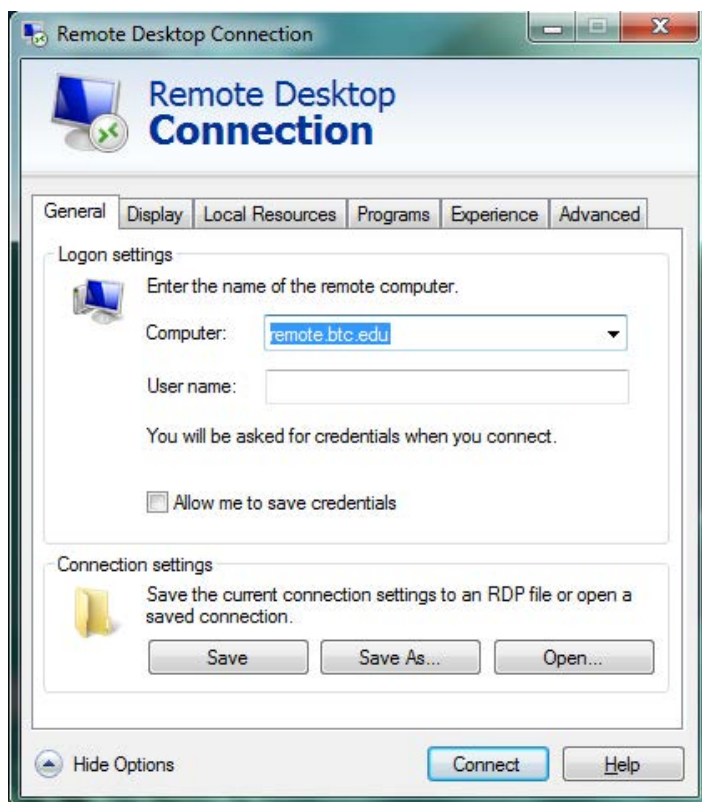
Remote Desktop Connection

Remote Desktop
Connection

General | Display | Local Resources | Programs | Experience | Advanced

Logon settings

Enter the name of the remote computer.

Computer: remote.btc.edu

User name:

You will be asked for credentials when you connect.

Allow me to save credentials

Connection settings

Save the current connection settings to an RDP file or open a saved connection.

Save | Save As... | Open...

Hide Options

Connect | Help